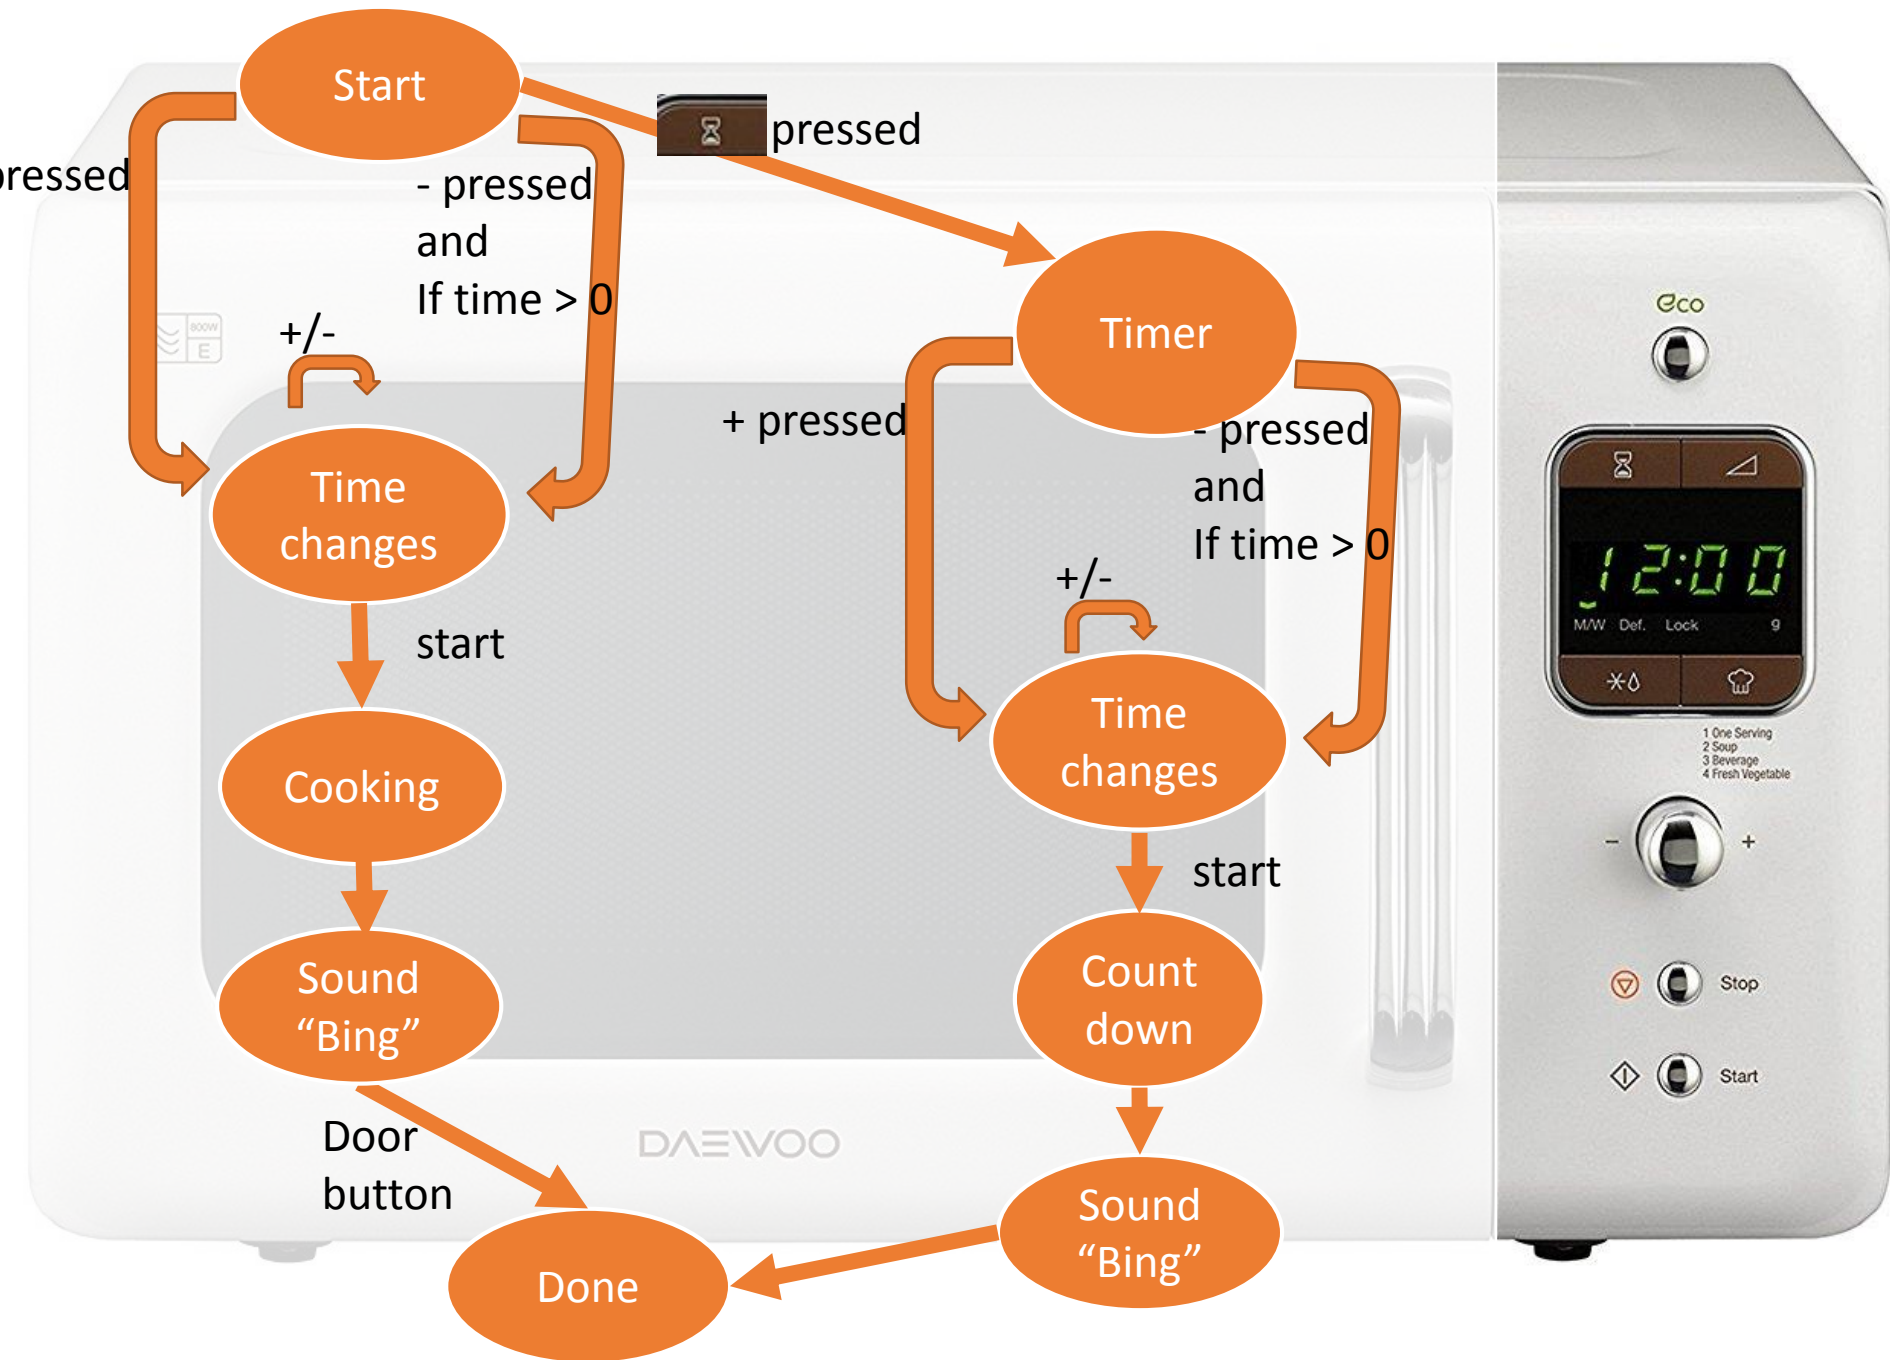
Start

pressed

pressed

- pressed and If time > 0

+/-

Time changes

start

Cooking

Sound “Bing”

Door button

Done

Timer

+ pressed

- pressed and If time > 0

+/-

Time changes

start

Count down

Sound “Bing”

DAEWOO

eco

12:00

M/W Def. Lock 9

1 One Serving
2 Soup
3 Beverage
4 Fresh Vegetable

- +

Stop

Start